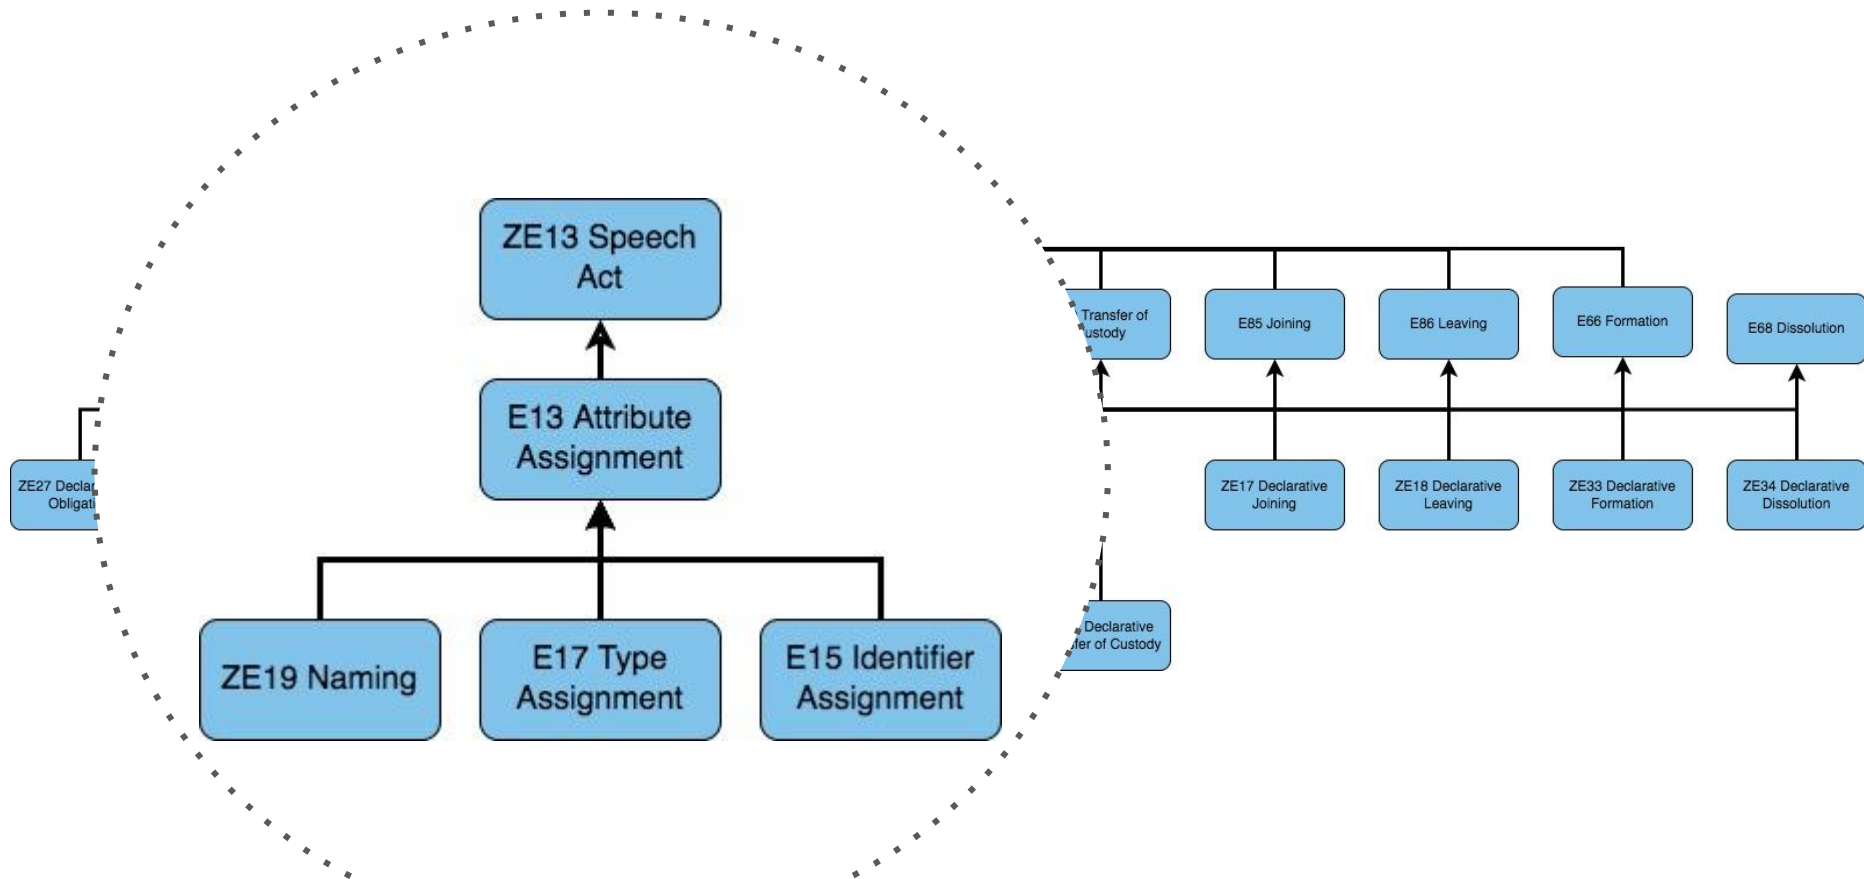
ZE13 Speech Act

E13 Attribute Assignment

ZE19 Naming

E17 Type Assignment

E15 Identifier Assignment

ZE27 Declar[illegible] Obligati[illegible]

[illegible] Transfer of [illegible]ustody

E85 Joining

E86 Leaving

E66 Formation

E68 Dissolution

ZE17 Declarative Joining

ZE18 Declarative Leaving

ZE33 Declarative Formation

ZE34 Declarative Dissolution

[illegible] Declarative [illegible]fer of Custody